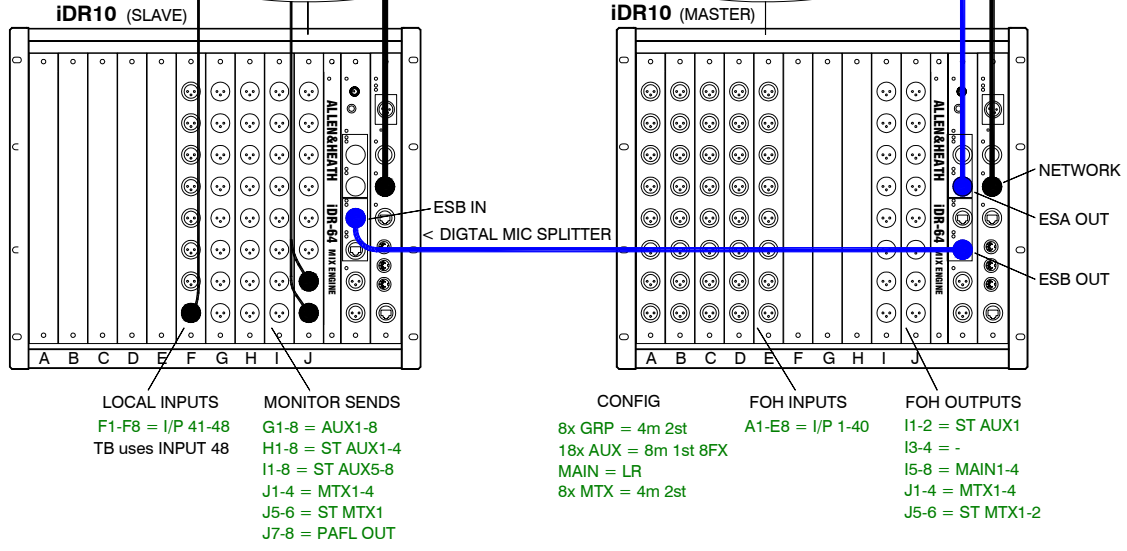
iDR10 (SLAVE)

iDR10 (MASTER)

ALLEN&HEATH iDR-64 MIX ENGINE

ALLEN&HEATH iDR-64 MIX ENGINE

A B C D E F G H I J

A B C D E F G H I J

ESB IN

< DIGTAL MIC SPLITTER

NETWORK

ESA OUT

ESB OUT

LOCAL INPUTS
F1-F8 = I/P 41-48
TB uses INPUT 48

MONITOR SENDS
G1-8 = AUX1-8
H1-8 = ST AUX1-4
I1-8 = ST AUX5-8
J1-4 = MTX1-4
J5-6 = ST MTX1
J7-8 = PAFL OUT

CONFIG
8x GRP = 4m 2st
18x AUX = 8m 1st 8FX
MAIN = LR
8x MTX = 4m 2st

FOH INPUTS
A1-E8 = I/P 1-40

FOH OUTPUTS
I1-2 = ST AUX1
I3-4 = -
I5-8 = MAIN1-4
J1-4 = MTX1-4
J5-6 = ST MTX1-2